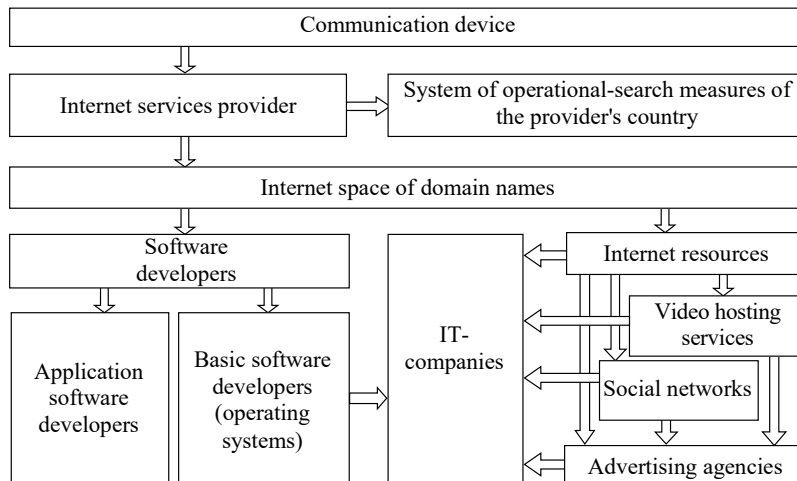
Communication device

Internet services provider

System of operational-search measures of the provider's country

Internet space of domain names

Software developers

Application software developers

Basic software developers (operating systems)

IT-companies

Internet resources

Video hosting services

Social networks

Advertising agencies